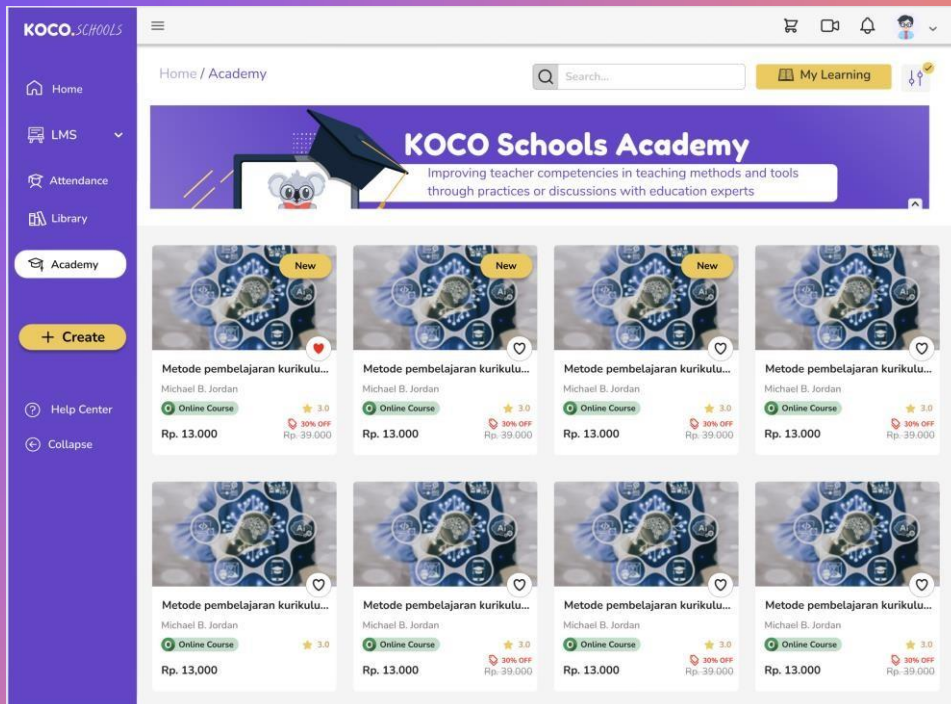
KOCO.SCHOOLS

Home

LMS

Attendance

Library

Academy

+ Create

Help Center

Collapse

Home / Academy

Search...

My Learning

KOCO Schools Academy

Improving teacher competencies in teaching methods and tools through practices or discussions with education experts

New

Metode pembelajaran kurikulu...

Michael B. Jordan

Online Course

3.0

30% OFF

Rp. 13.000

Rp. 39.000

New

Metode pembelajaran kurikulu...

Michael B. Jordan

Online Course

3.0

30% OFF

Rp. 13.000

Rp. 39.000

New

Metode pembelajaran kurikulu...

Michael B. Jordan

Online Course

3.0

30% OFF

Rp. 13.000

Rp. 39.000

Metode pembelajaran kurikulu...

Michael B. Jordan

Online Course

3.0

30% OFF

Rp. 13.000

Rp. 39.000

Metode pembelajaran kurikulu...

Michael B. Jordan

Online Course

3.0

Rp. 13,000

Metode pembelajaran kurikulu...

Michael B. Jordan

Online Course

3.0

30% OFF

Rp. 13.000

Rp. 39.000

Metode pembelajaran kurikulu...

Michael B. Jordan

Online Course

3.0

30% OFF

Rp. 13.000

Rp. 39.000

Metode pembelajaran kurikulu...

Michael B. Jordan

Online Course

3.0

30% OFF

Rp. 13.000

Rp. 39.000